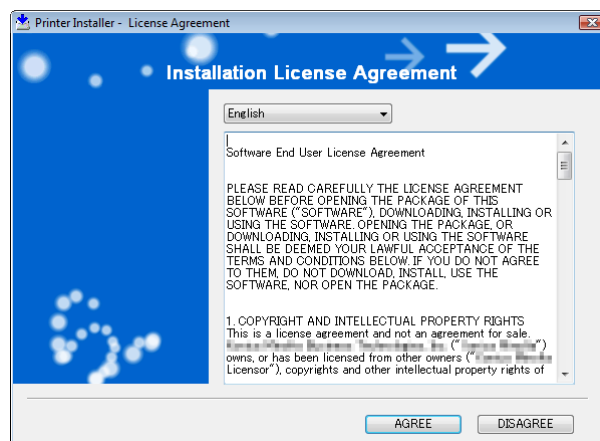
Printer Installer - License Agreement

Installation License Agreement

English

Software End User License Agreement

PLEASE READ CAREFULLY THE LICENSE AGREEMENT BELOW BEFORE OPENING THE PACKAGE OF THIS SOFTWARE ("SOFTWARE"), DOWNLOADING, INSTALLING OR USING THE SOFTWARE. OPENING THE PACKAGE, OR DOWNLOADING, INSTALLING OR USING THE SOFTWARE SHALL BE DEEMED YOUR LAWFUL ACCEPTANCE OF THE TERMS AND CONDITIONS BELOW. IF YOU DO NOT AGREE TO THEM, DO NOT DOWNLOAD, INSTALL, USE THE SOFTWARE, NOR OPEN THE PACKAGE.

1. COPYRIGHT AND INTELLECTUAL PROPERTY RIGHTS
This is a license agreement and not an agreement for sale. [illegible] ("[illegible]") owns, or has been licensed from other owners ("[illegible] Licensor"), copyrights and other intellectual property rights of

AGREE DISAGREE